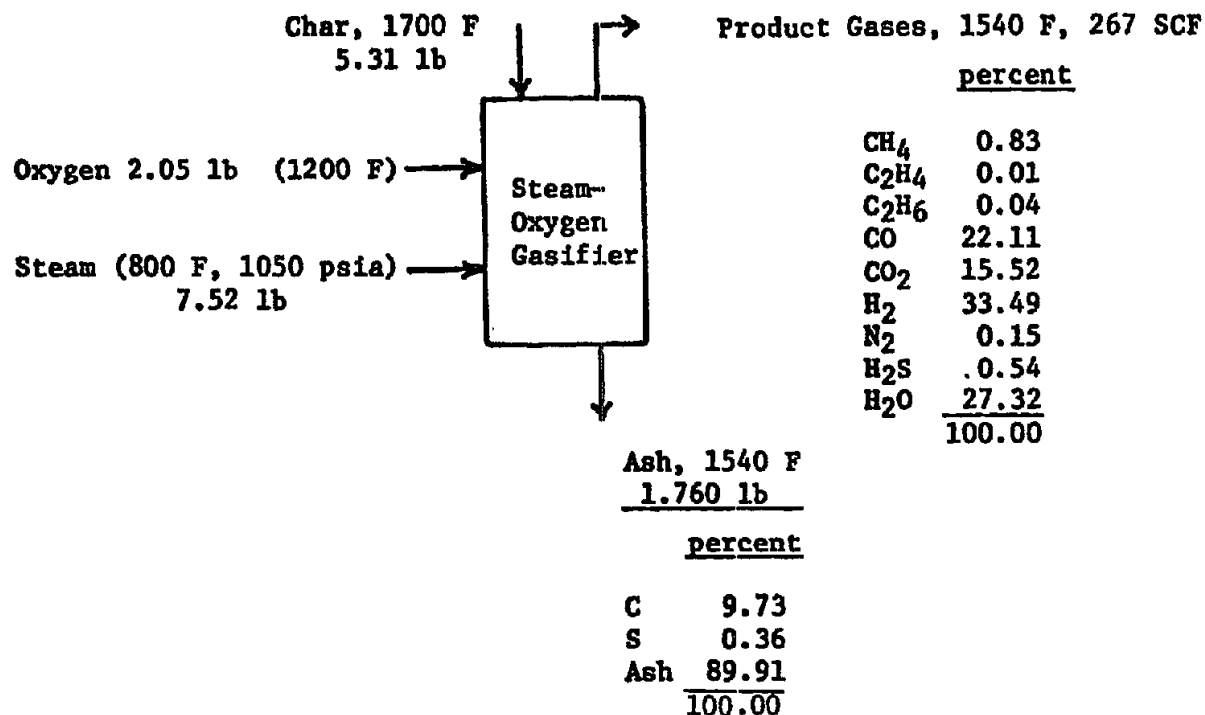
Char, 1700 F
5.31 lb

Product Gases, 1540 F, 267 SCF

percent

| | |
|---|---|
| $CH_4$ | 0.83 |
| $C_2H_4$ | 0.01 |
| $C_2H_6$ | 0.04 |
| CO | 22.11 |
| $CO_2$ | 15.52 |
| $H_2$ | 33.49 |
| $N_2$ | 0.15 |
| $H_2S$ | .0.54 |
| $H_2O$ | 27.32 |
| | 100.00 |

Oxygen 2.05 lb (1200 F)

Steam (800 F, 1050 psia)
7.52 lb

Steam-Oxygen Gasifier

Ash, 1540 F
1.760 lb

percent

| | |
|---|---|
| C | 9.73 |
| S | 0.36 |
| Ash | 89.91 |
| | 100.00 |